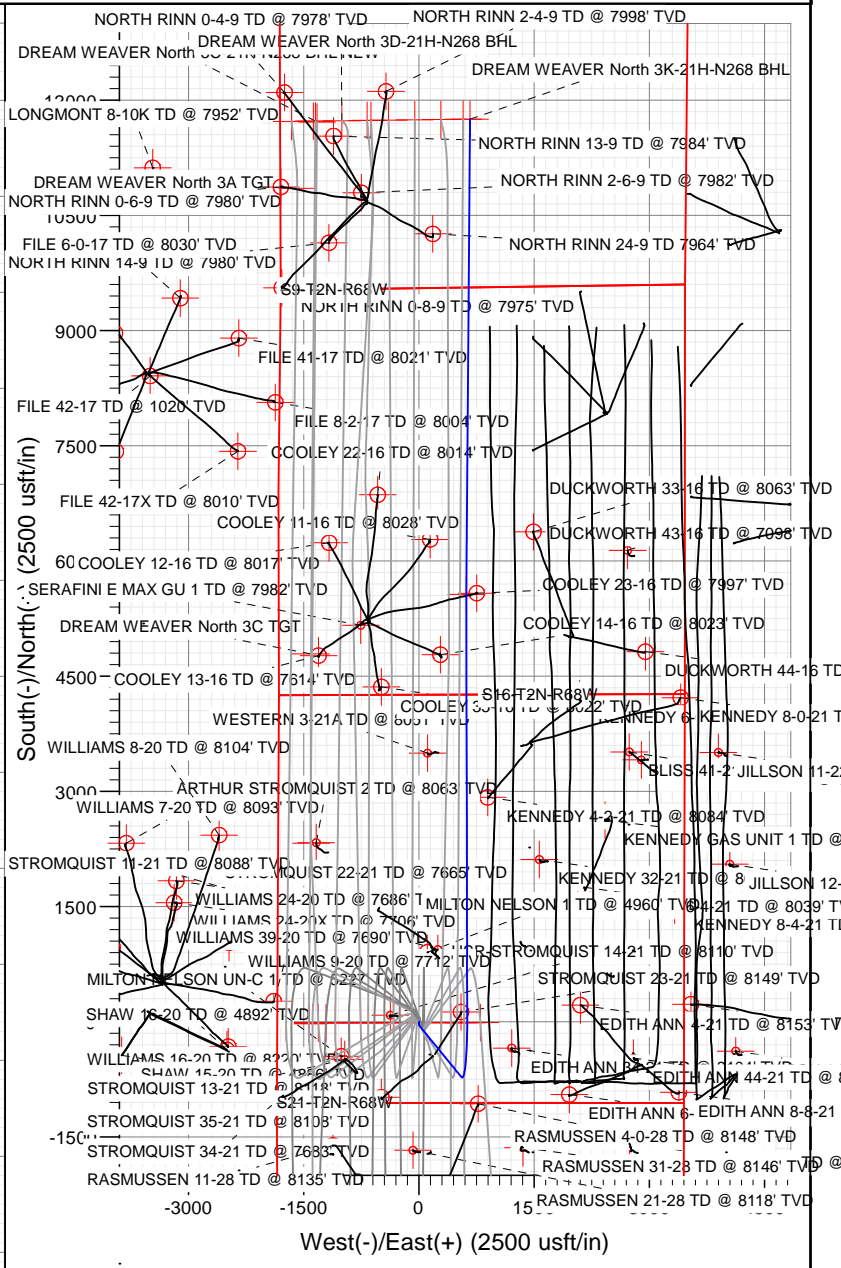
NORTH RINN 0-4-9 TD @ 7978' TVD
NORTH RINN 2-4-9 TD @ 7998' TVD
DREAM WEAVER North 3D-21H-N268 BHL
DREAM WEAVER North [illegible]
DREAM WEAVER North 3K-21H-N268 BHL
12000
LONGMONT 8-10K TD @ 7952' TVD
NORTH RINN 13-9 TD @ 7984' TVD
DREAM WEAVER North 3A TGT
NORTH RINN 2-6-9 TD @ 7982' TVD
NORTH RINN 0-6-9 TD @ 7980' TVD
10500
FILE 6-0-17 TD @ 8030' TVD
NORTH RINN 24-9 TD 7964' TVD
NORTH RINN 14-9 TD @ 7980' TVD
S9-T2N-R68W
NORTH RINN 0-8-9 TD @ 7975' TVD
9000
FILE 41-17 TD @ 8021' TVD
FILE 42-17 TD @ 1020' TVD
FILE 8-2-17 TD @ 8004' TVD
7500
COOLEY 22-16 TD @ 8014' TVD
FILE 42-17X TD @ 8010' TVD
DUCKWORTH 33-16 TD @ 8063' TVD
COOLEY 11-16 TD @ 8028' TVD
DUCKWORTH 43-16 TD @ 7098' TVD
60 COOLEY 12-16 TD @ 8017' TVD
SERAFINI E MAX GU 1 TD @ 7982' TVD
COOLEY 23-16 TD @ 7997' TVD
DREAM WEAVER North 3C TGT
COOLEY 14-16 TD @ 8023' TVD
DUCKWORTH 44-16 TD
4500
COOLEY 13-16 TD @ 7814' TVD
S16-T2N-R68W
COOLEY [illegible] TD @ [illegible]22' TVD
WESTERN 3-21A TD @ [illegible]
KENNEDY 6- KENNEDY 8-0-21 TD
South(-)/North(+) (2500 usft/in)
WILLIAMS 8-20 TD @ 8104' TVD
BLISS 41-2 JILLSON 11-2
3000
ARTHUR STROMQUIST 2 TD @ 8063' TVD
WILLIAMS 7-20 TD @ 8093' TVD
KENNEDY 4-2-21 TD @ 8084' TVD
KENNEDY GAS UNIT 1 TD @
STROMQUIST 11-21 TD @ 8088' TVD
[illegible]QUIST 22-21 TD @ 7665' TVD
KENNEDY 32-21 TD @ 8
JILLSON 12-
1500
WILLIAMS 24-20 TD @ 7686' T
MILTON NELSON 1 TD @ 4960' TVD
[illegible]4-21 TD @ 8039' TV
WILLIAMS 24-20X TD @ 7706' TVD
KENNEDY 8-4-21 TD
WILLIAMS 39-20 TD @ 7690' TVD
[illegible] STROMQUIST 14-21 TD @ 8110' TVD
WILLIAMS 9-20 TD @ 7712' TVD
MILTON NELSON UN-C 1 TD @ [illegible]
STROMQUIST 23-21 TD @ 8149' TVD
SHAW 16-20 TD @ 4892' TVD
EDITH ANN 4-21 TD @ 8153' TV
WILLIAMS 16-20 TD @ 8220' TVD
EDITH ANN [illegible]
SHAW 15-20 TD @ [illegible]
EDITH ANN 44-21 TD @ 8
STROMQUIST 13-21 TD @ 8118' TVD
S21-T2N-R68W
EDITH ANN 6- EDITH ANN 8-8-21
STROMQUIST 35-21 TD @ 8108' TVD
-1500
RASMUSSEN 4-0-28 TD @ 8148' TVD
STROMQUIST 34-21 TD @ 7683' TVD
RASMUSSEN 31-28 TD @ 8146' TVD
RASMUSSEN 11-28 TD @ 8135' TVD
RASMUSSEN 21-28 TD @ 8118' TVD
-3000
-1500
0
1500
West(-)/East(+) (2500 usft/in)